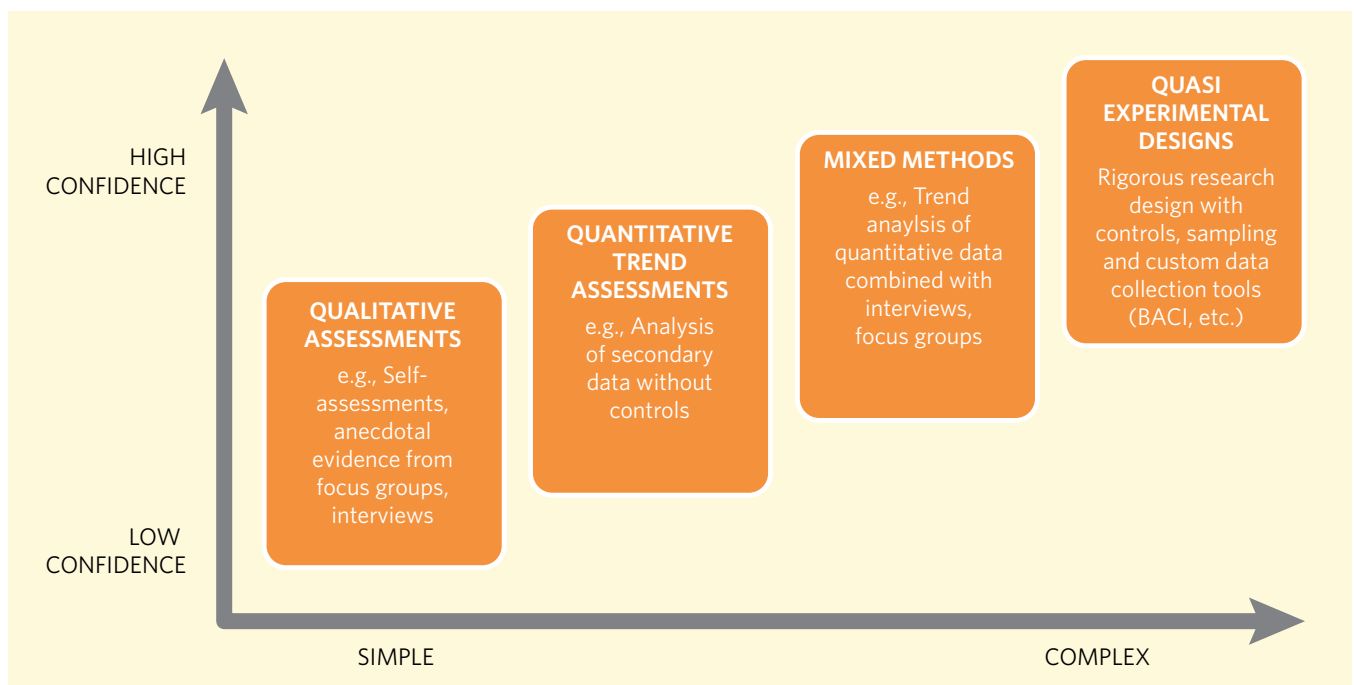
HIGH CONFIDENCE

LOW CONFIDENCE

QUALITATIVE ASSESSMENTS

e.g., Self-assessments, anecdotal evidence from focus groups, interviews

QUANTITATIVE TREND ASSESSMENTS

e.g., Analysis of secondary data without controls

MIXED METHODS

e.g., Trend anaylsis of quantitative data combined with interviews, focus groups

QUASI EXPERIMENTAL DESIGNS

Rigorous research design with controls, sampling and custom data collection tools (BACI, etc.)

SIMPLE

COMPLEX